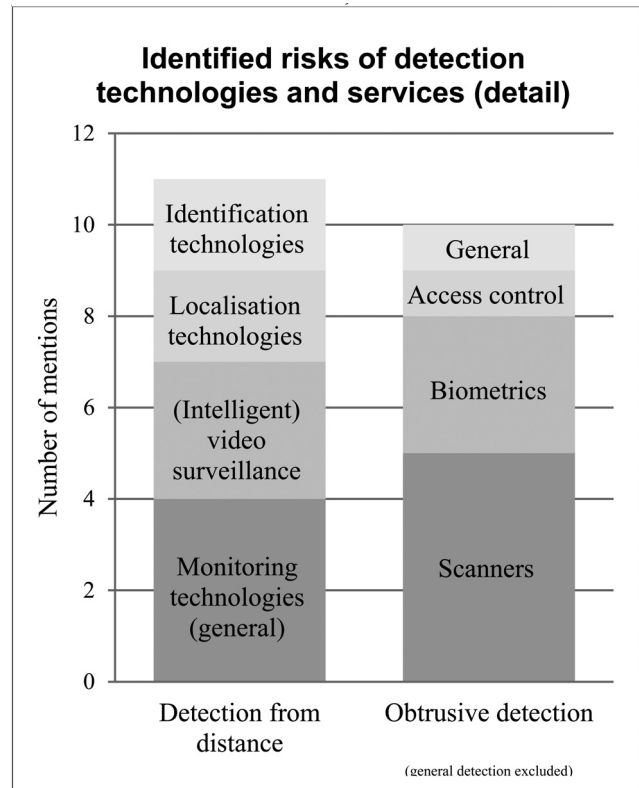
Identified risks of detection technologies and services (detail)

12
10
8
6
4
2
0

Number of mentions

Identification technologies
Localisation technologies
(Intelligent) video surveillance
Monitoring technologies (general)

General
Access control
Biometrics
Scanners

Detection from distance

Obtrusive detection

(general detection excluded)